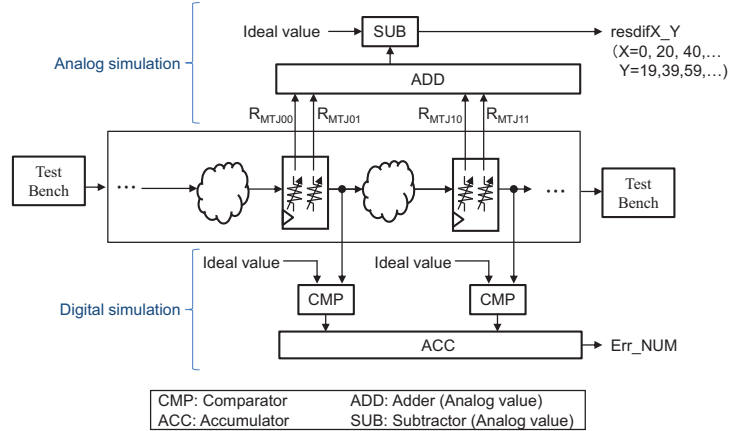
Analog simulation

Ideal value

SUB

resdifX_Y
(X=0, 20, 40,…
Y=19,39,59,…)

ADD

$R_{MTJ00}$ $R_{MTJ01}$ $R_{MTJ10}$ $R_{MTJ11}$

Test Bench

…

…

Test Bench

Digital simulation

Ideal value

Ideal value

CMP

CMP

ACC

Err_NUM

| CMP: Comparator | ADD: Adder (Analog value) |
|---|---|
| ACC: Accumulator | SUB: Subtractor (Analog value) |